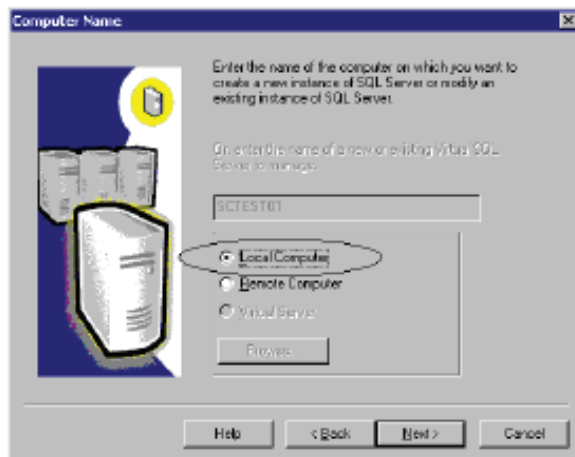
Computer Name

Enter the name of the computer on which you want to create a new instance of SQL Server or modify an existing instance of SQL Server.

Or enter the name of a new or existing Virtual SQL Server to manage.

SCTEST01

Local Computer
Remote Computer
Virtual Server

Browse...

Help
< Back
Next >
Cancel